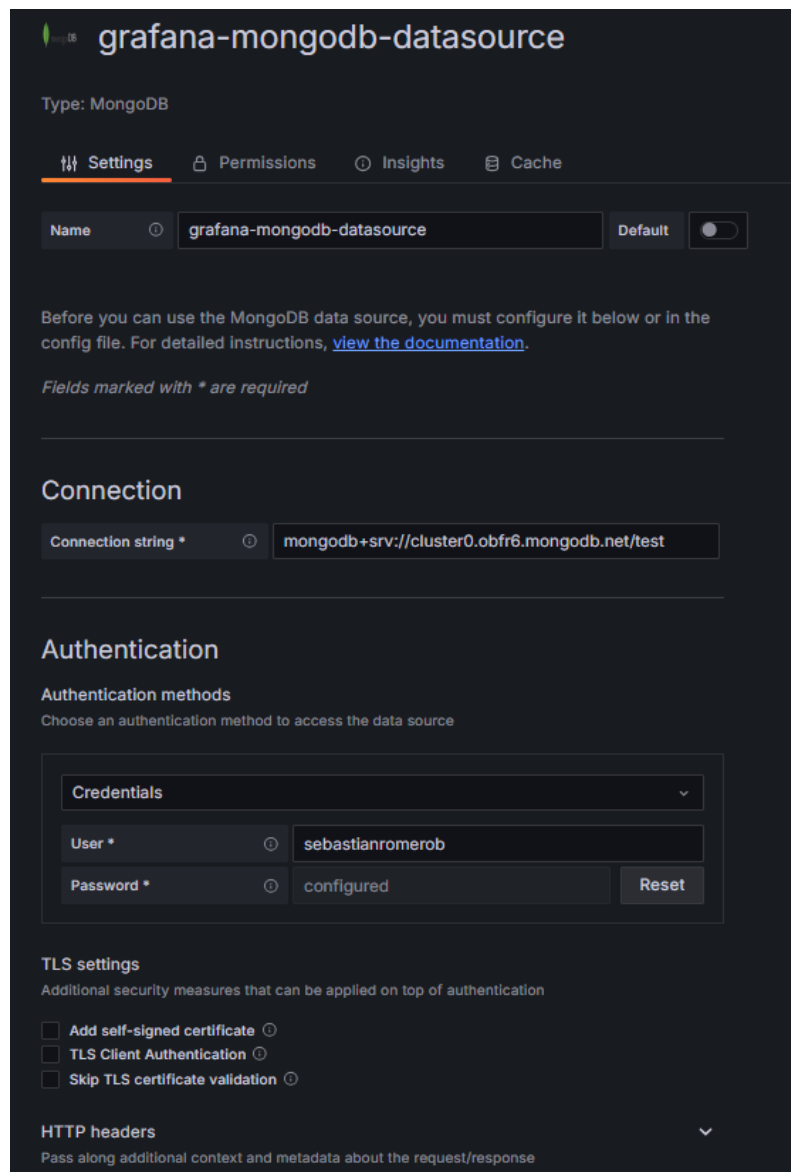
grafana-mongodb-datasource

Type: MongoDB

Settings Permissions Insights Cache

Name grafana-mongodb-datasource Default

Before you can use the MongoDB data source, you must configure it below or in the config file. For detailed instructions, view the documentation.

Fields marked with * are required

Connection

Connection string * mongodb+srv://cluster0.obfr6.mongodb.net/test

Authentication

Authentication methods

Choose an authentication method to access the data source

Credentials

User * sebastianromerob

Password * configured Reset

TLS settings

Additional security measures that can be applied on top of authentication

Add self-signed certificate

TLS Client Authentication

Skip TLS certificate validation

HTTP headers

Pass along additional context and metadata about the request/response